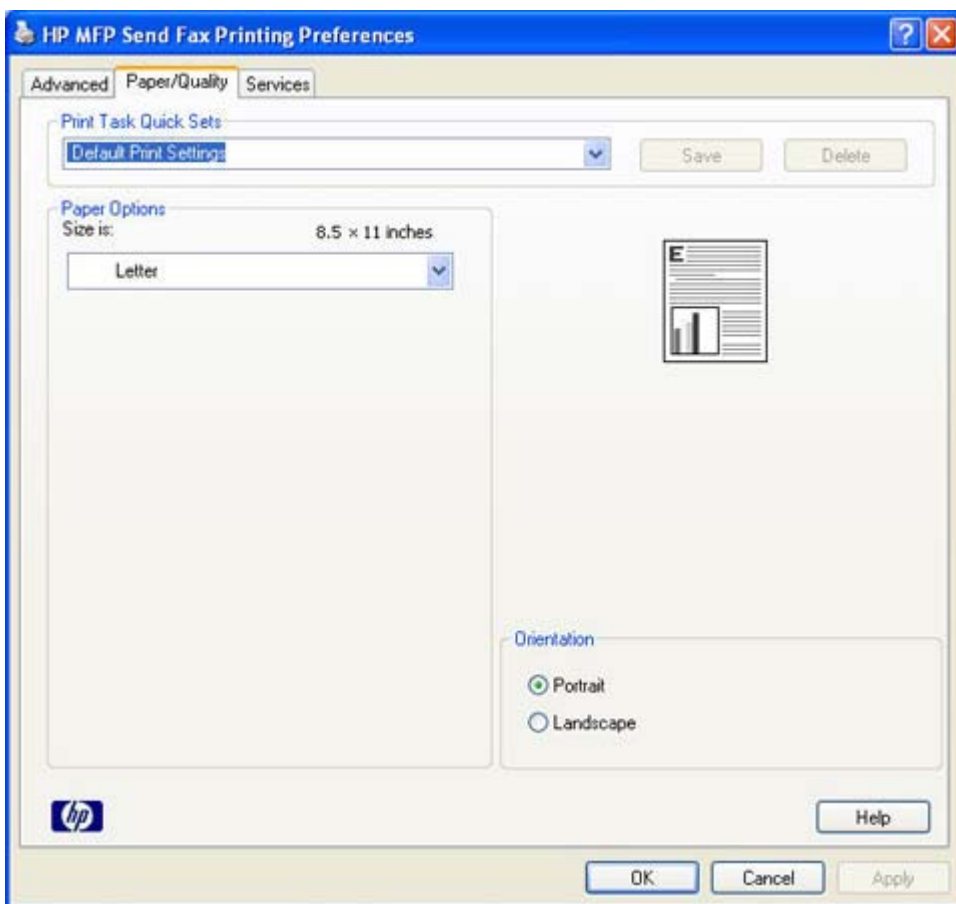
HP MFP Send Fax Printing Preferences

Advanced | Paper/Quality | Services

Print Task Quick Sets

Default Print Settings

Save

Delete

Paper Options

Size is:

8.5 × 11 inches

Letter

E

Orientation

Portrait

Landscape

hp

Help

OK

Cancel

Apply